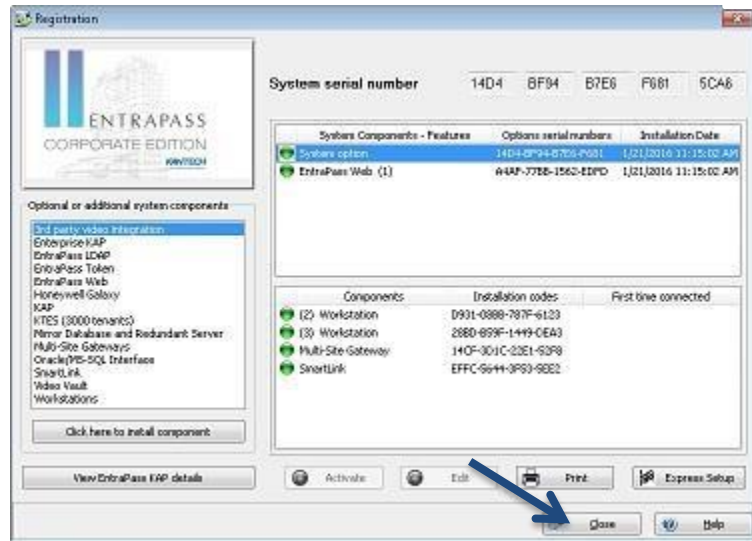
Registration

ENTRAPASS
CORPORATE EDITION
KANTECH

System serial number 14D4 BF94 B7E6 F681 5CA6

| System Components - Features | Options serial numbers | Installation Date |
|---|---|---|
| System option | 14D4-BF94-B7E6-F681 | 1/21/2016 11:15:02 AM |
| EntraPass Web (1) | A4AF-77B8-1562-EDPD | 1/21/2016 11:15:02 AM |

Optional or additional system components

3rd party video integration
Enterprise KAP
EntraPass LDAP
EntraPass Token
EntraPass Web
Honeywell Galaxy
KAP
KTES (3000 tenants)
Mirror Database and Redundant Server
Multi-Site Gateways
Oracle/MS-SQL Interface
SmartLink
Video Vault
Workstations

| Components | Installation codes | First time connected |
|---|---|---|
| (2) Workstation | D931-0888-787F-6123 | |
| (3) Workstation | 288D-859F-1449-DEA3 | |
| Multi-Site Gateway | 14CF-3D1C-22E1-53F8 | |
| SmartLink | EFFC-5644-3F53-5EE2 | |

Click here to install component

View EntraPass KAP details

Activate

Edit

Print

Express Setup

Close

Help